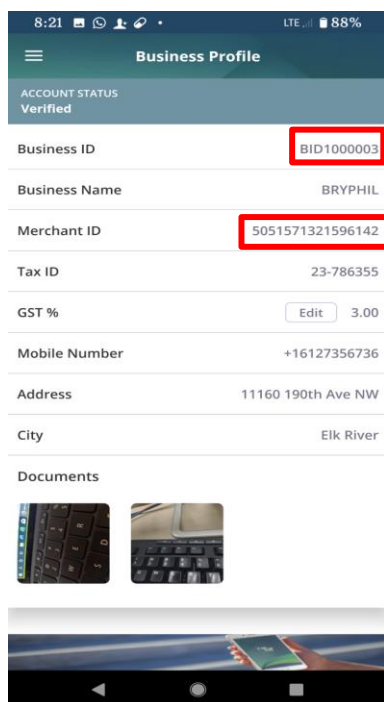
8:21 LTE 88%

Business Profile

ACCOUNT STATUS
Verified

| | |
|---|---|
| Business ID | BID1000003 |
| Business Name | BRYPHIL |
| Merchant ID | 5051571321596142 |
| Tax ID | 23-786355 |
| GST % | Edit 3.00 |
| Mobile Number | +16127356736 |
| Address | 11160 190th Ave NW |
| City | Elk River |

Documents